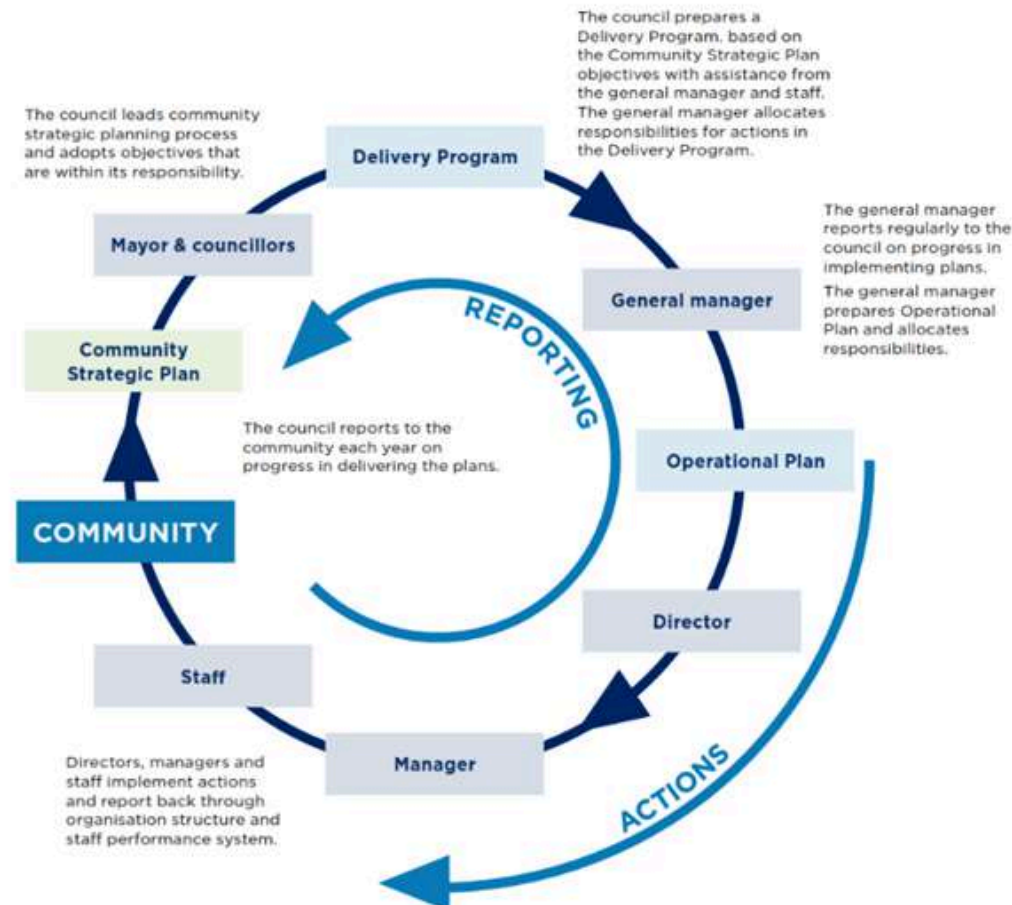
The council prepares a Delivery Program. based on the Community Strategic Plan objectives with assistance from the general manager and staff. The general manager allocates responsibilities for actions in the Delivery Program.

The council leads community strategic planning process and adopts objectives that are within its responsibility.

Delivery Program

The general manager reports regularly to the council on progress in implementing plans.

The general manager prepares Operational Plan and allocates responsibilities.

Mayor & councillors

General manager

REPORTING

Community Strategic Plan

The council reports to the community each year on progress in delivering the plans.

Operational Plan

COMMUNITY

Director

Staff

Manager

Directors, managers and staff implement actions and report back through organisation structure and staff performance system.

ACTIONS